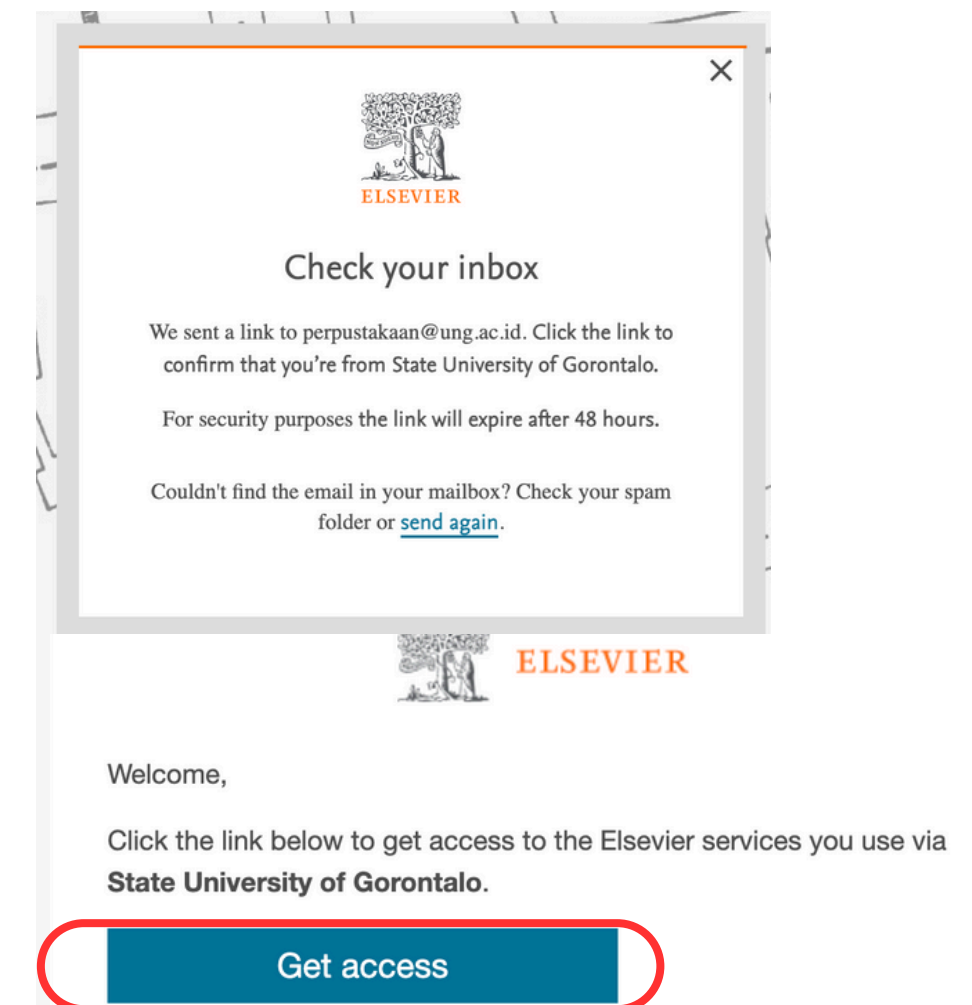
×

ELSEVIER

Check your inbox

We sent a link to perpustakaan@ung.ac.id. Click the link to confirm that you're from State University of Gorontalo.

For security purposes the link will expire after 48 hours.

Couldn't find the email in your mailbox? Check your spam folder or send again.

ELSEVIER

Welcome,

Click the link below to get access to the Elsevier services you use via **State University of Gorontalo**.

Get access